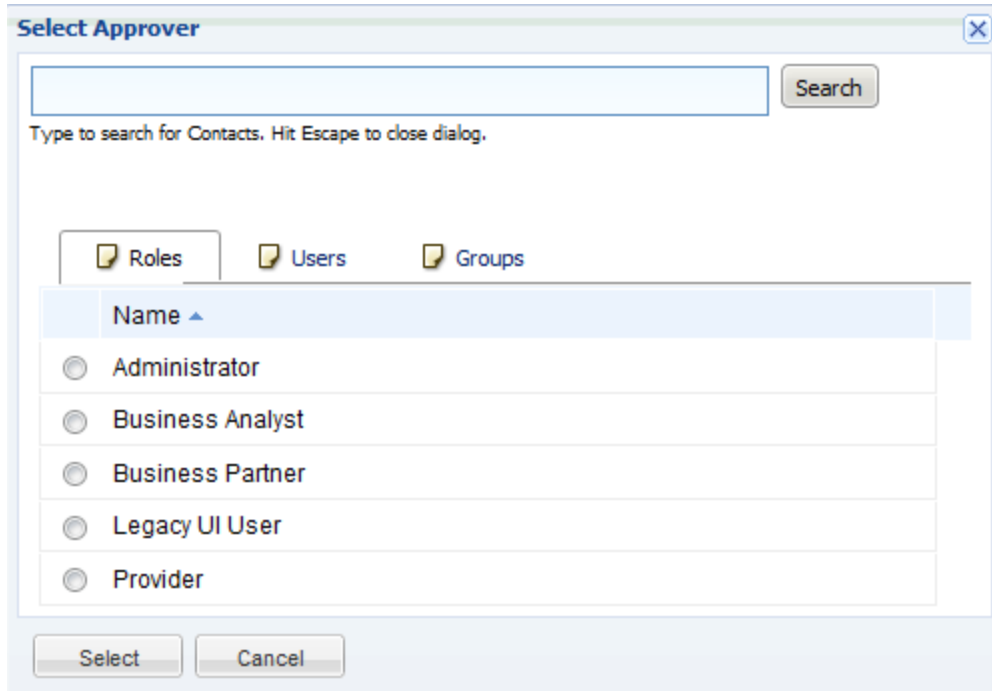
Select Approver

Search

Type to search for Contacts. Hit Escape to close dialog.

Roles Users Groups

| | Name ▲ |
|---|---|
| | Administrator |
| | Business Analyst |
| | Business Partner |
| | Legacy UI User |
| | Provider |

Select Cancel